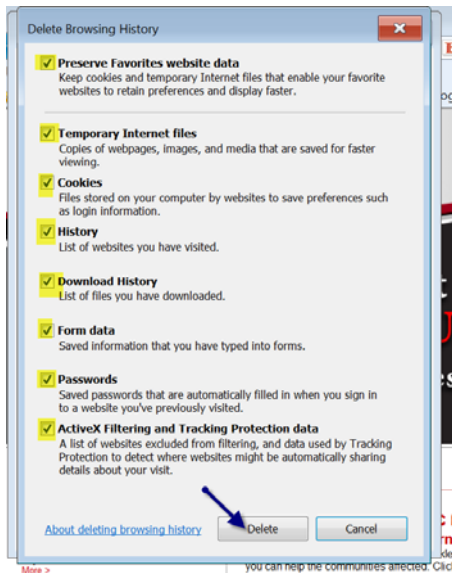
Delete Browsing History

Preserve Favorites website data
Keep cookies and temporary Internet files that enable your favorite websites to retain preferences and display faster.

Temporary Internet files
Copies of webpages, images, and media that are saved for faster viewing.

Cookies
Files stored on your computer by websites to save preferences such as login information.

History
List of websites you have visited.

Download History
List of files you have downloaded.

Form data
Saved information that you have typed into forms.

Passwords
Saved passwords that are automatically filled in when you sign in to a website you've previously visited.

ActiveX Filtering and Tracking Protection data
A list of websites excluded from filtering, and data used by Tracking Protection to detect where websites might be automatically sharing details about your visit.

About deleting browsing history

Delete

Cancel

More >

you can help the communities affected. Clic